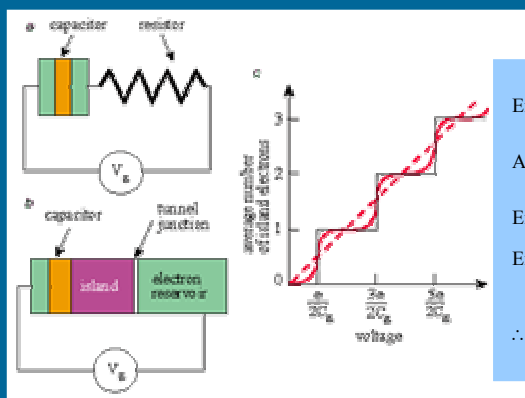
a capacitor resistor

$V_g$

b capacitor tunnel junction

island electron reservoir

$V_g$

c

average number of island electrons

3

2

1

0

$\frac{e}{2C_g}$ $\frac{3e}{2C_g}$ $\frac{5e}{2C_g}$

voltage

E

A

E

E

∴